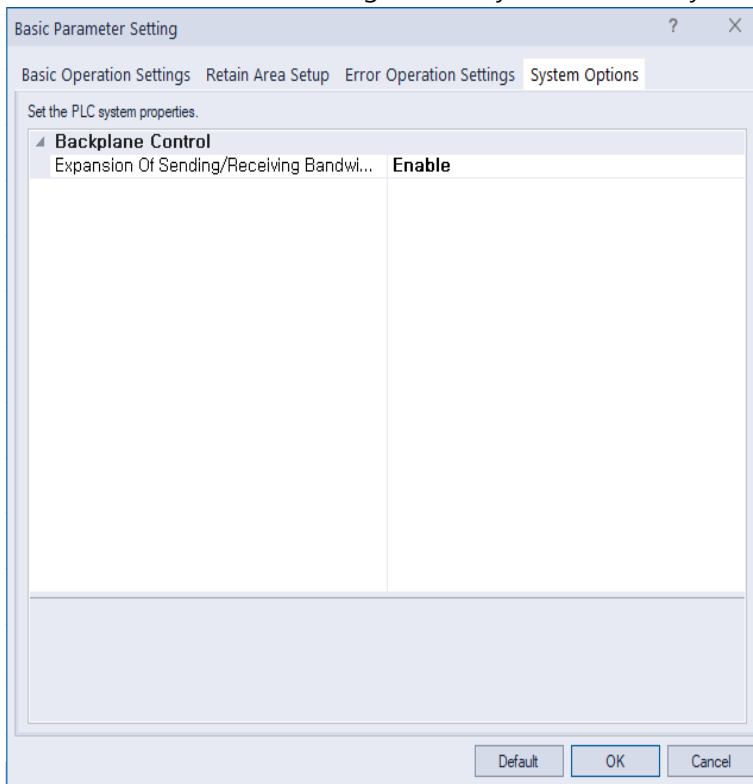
Basic Parameter Setting ? X

Basic Operation Settings Retain Area Setup Error Operation Settings System Options

Set the PLC system properties.

Backplane Control

| Expansion Of Sending/Receiving Bandwi... | Enable |
|---|---|

Default OK Cancel